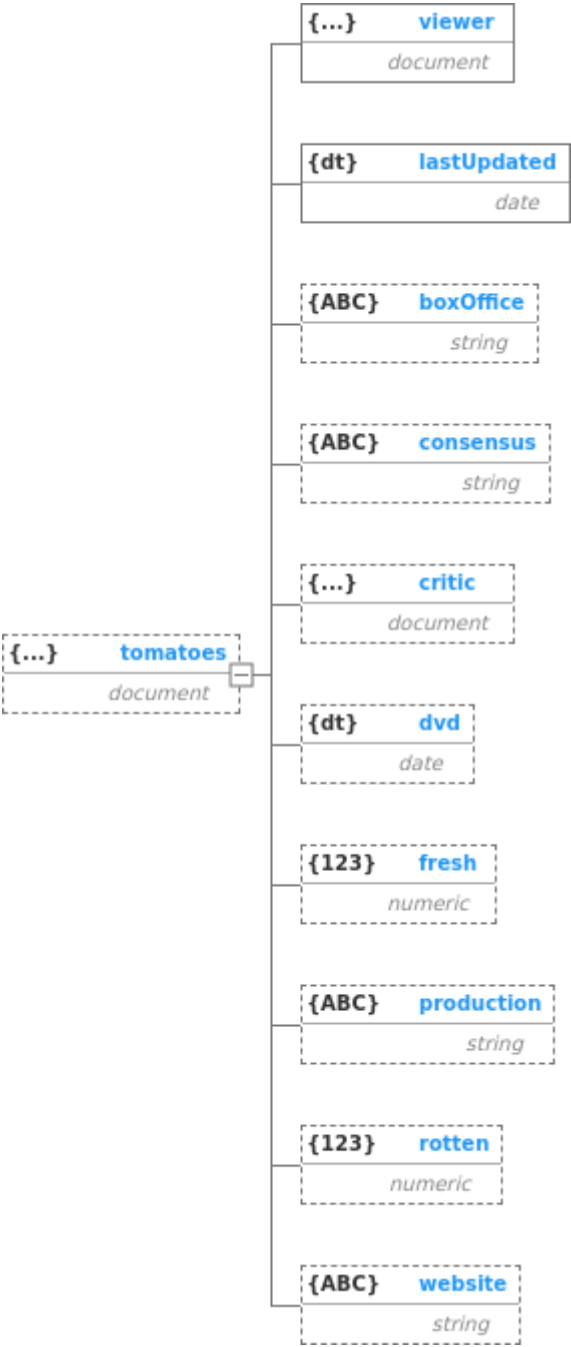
{...} viewer
document

{dt} lastUpdated
date

{ABC} boxOffice
string

{ABC} consensus
string

{...} critic
document

{...} tomatoes
document

{dt} dvd
date

{123} fresh
numeric

{ABC} production
string

{123} rotten
numeric

{ABC} website
string